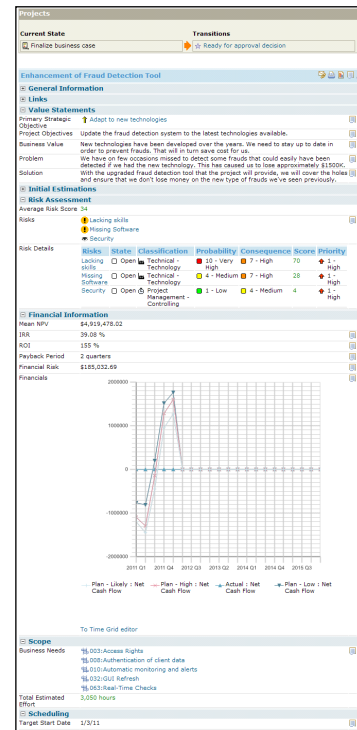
Projects

Current State
Finalize business case

Transitions
Ready for approval decision

Enhancement of Fraud Detection Tool

General Information

Links

Value Statements

Primary Strategic Objective: Adapt to new technologies

Project Objectives: Update the fraud detection system to the latest technologies available.

Business Value: New technologies have been developed over the years. We need to stay up to date in order to prevent frauds. That will in turn save cost for us.

Problem: We have on few occasions missed to detect some frauds that could easily have been detected if we had the new technology. This has caused us to lose approximately $150K.

Solution: With the upgraded fraud detection tool that the project will provide, we will cover the holes and ensure that we don't lose money on the new type of frauds we've seen previously.

Initial Estimations

Risk Assessment

Average Risk Score: 34

Risks: Lacking skills
Missing Software
Security

Risk Details

| Risks | State | Classification | Probability | Consequence | Score | Priority |
|---|---|---|---|---|---|---|
| Lacking skills | Open | Technical - Technology | 10 - Very High | 7 - High | 70 | 1 - High |
| Missing Software | Open | Technical - Technology | 4 - Medium | 7 - High | 28 | 1 - High |
| Security | Open | Project Management - Controlling | 1 - Low | 4 - Medium | 4 | 1 - High |

Financial Information

Mean NPV: $4,919,478.02
IRR: 39.08 %
ROI: 155 %
Payback Period: 2 quarters
Financial Risk: $185,032.69
Financials

2000000
1000000
0
-1000000
-2000000
2011 Q1, 2011 Q4, 2012 Q3, 2013 Q2, 2014 Q1, 2014 Q4, 2015 Q3

Plan - Likely : Net Cash Flow
Plan - High : Net Cash Flow
Actual : Net Cash Flow
Plan - Low : Net Cash Flow

To Time Grid editor

Scope

Business Needs: 003:Access Rights
008:Authentication of client data
010:Automatic monitoring and alerts
032:GUI Refresh
063:Real-Time Checks

Total Estimated Effort: 3,050 hours

Scheduling

Target Start Date: 1/3/11